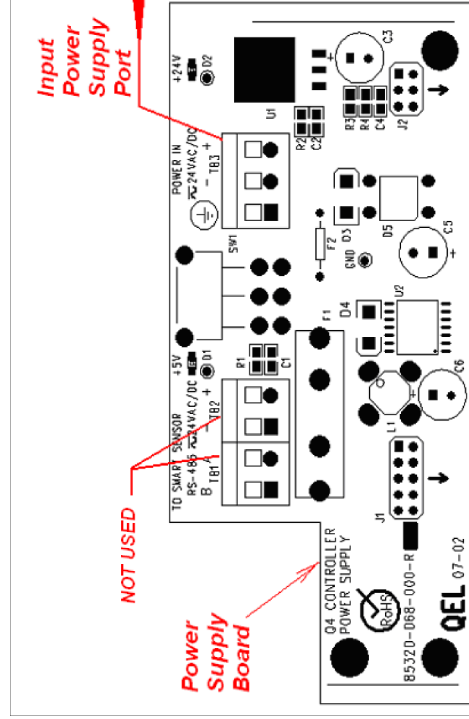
Input Power Supply Port

+24V
D2
U1
C3
R2 C2
R3 R4 C4
J2
POWER IN
24VAC/DC
+ - TB3
SW1
F2
D3
D5
C5
GND
D4
U2
F1
+5V
D1
R1
C1
TO SMART SENSOR
RS-485 24VAC/DC
B A - +
TB1 TB2
L1
C6
NOT USED
J1
Q4 CONTROLLER
POWER SUPPLY
RoHS
85320-068-000-R
QEL 07-02
Power Supply Board